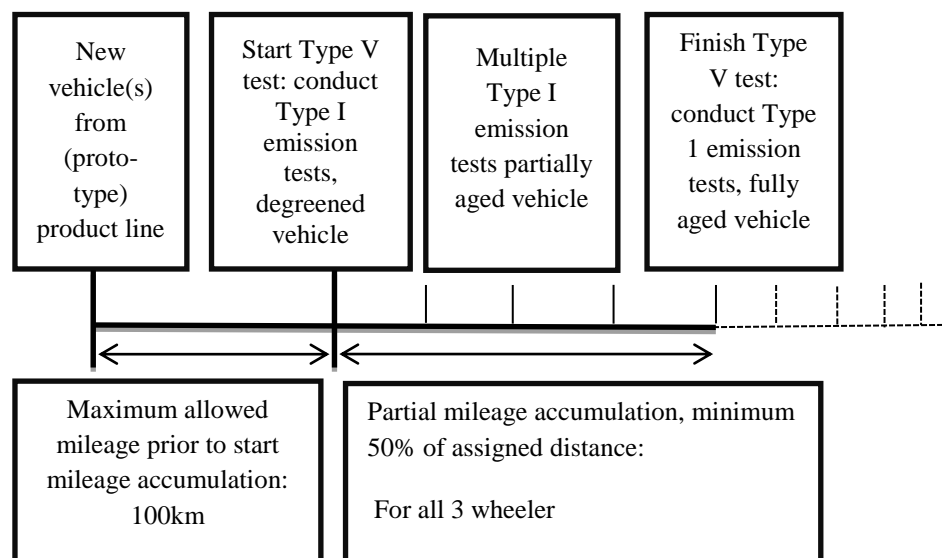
New vehicle(s) from (prototype) product line

Start Type V test: conduct Type I emission tests, degreened vehicle

Multiple Type I emission tests partially aged vehicle

Finish Type V test: conduct Type 1 emission tests, fully aged vehicle

Maximum allowed mileage prior to start mileage accumulation: 100km

Partial mileage accumulation, minimum 50% of assigned distance:

For all 3 wheeler